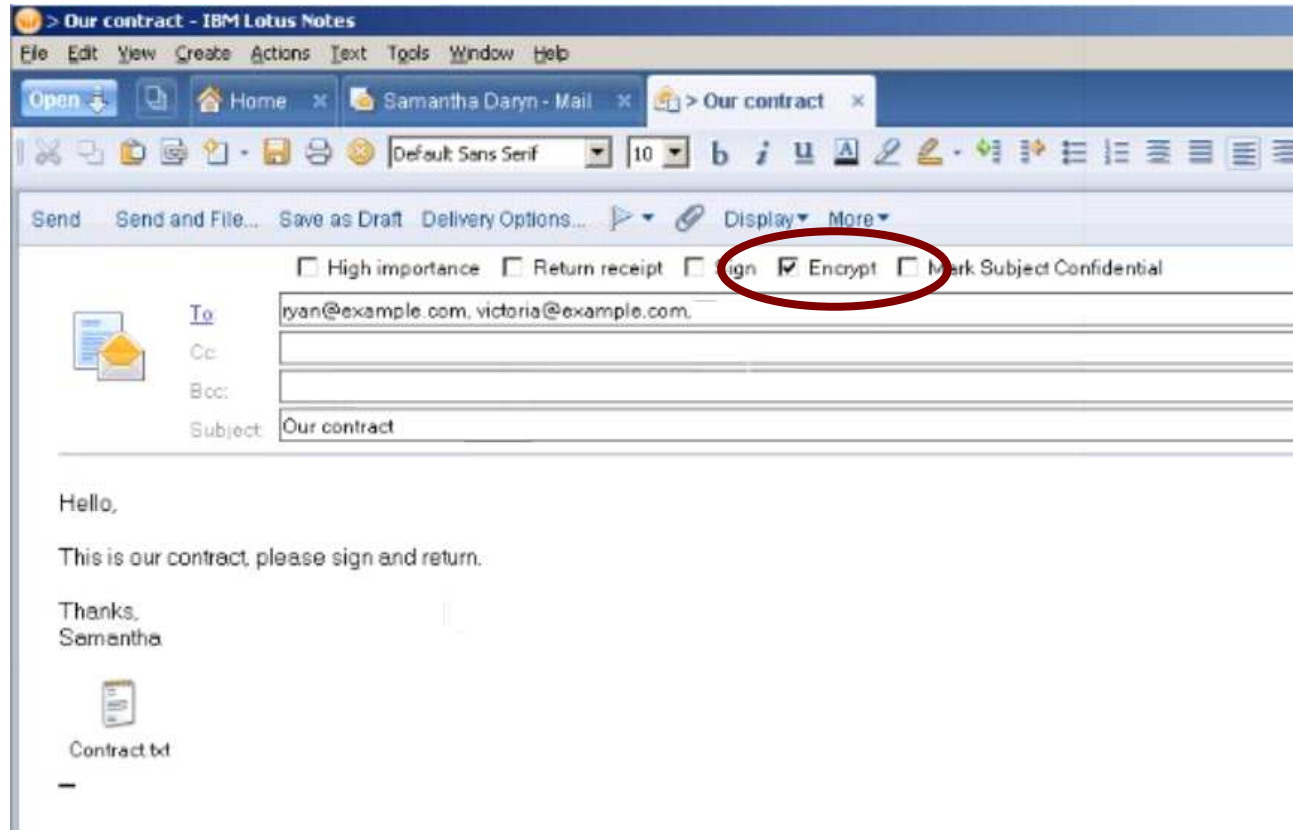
> Our contract - IBM Lotus Notes

File Edit View Create Actions Text Tools Window Help

Open | Home | Samantha Daryn - Mail | > Our contract

Default Sans Serif | 10 | b i u

Send | Send and File... | Save as Draft | Delivery Options... | Display | More

☐ High importance ☐ Return receipt ☐ Sign ☑ Encrypt ☐ Mark Subject Confidential

To: ryan@example.com, victoria@example.com,

Cc:

Bcc:

Subject: Our contract

Hello,

This is our contract, please sign and return.

Thanks,
Samantha

Contract.txt